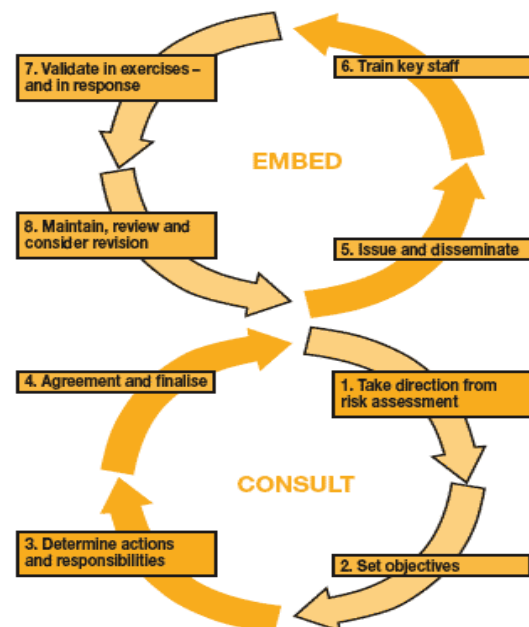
7. Validate in exercises – and in response

6. Train key staff

EMBED

8. Maintain, review and consider revision

5. Issue and disseminate

4. Agreement and finalise

1. Take direction from risk assessment

CONSULT

3. Determine actions and responsibilities

2. Set objectives